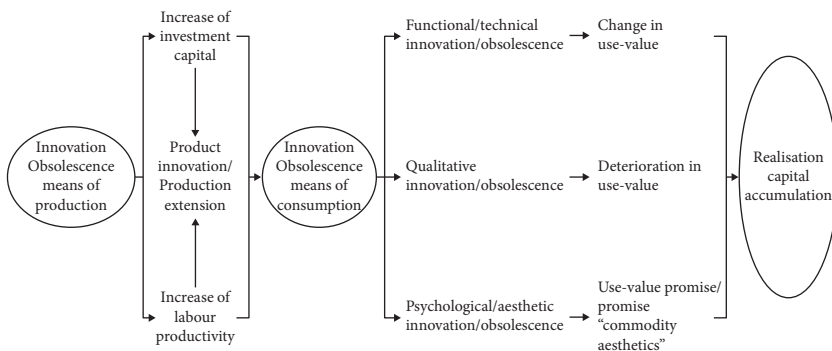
Innovation Obsolescence means of production

Increase of investment capital

Product innovation/ Production extension

Increase of labour productivity

Innovation Obsolescence means of consumption

Functional/technical innovation/obsolescence

Change in use-value

Qualitative innovation/obsolescence

Deterioration in use-value

Psychological/aesthetic innovation/obsolescence

Use-value promise/ promise "commodity aesthetics"

Realisation capital accumulation